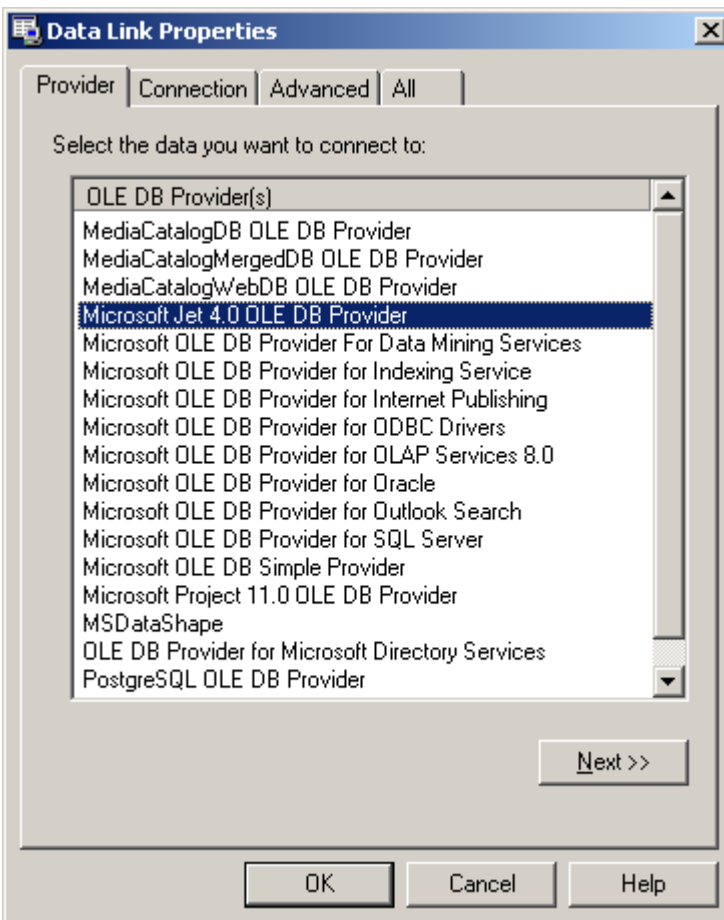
Data Link Properties

Provider | Connection | Advanced | All

Select the data you want to connect to:

| OLE DB Provider(s) |
|---|
| MediaCatalogDB OLE DB Provider |
| MediaCatalogMergedDB OLE DB Provider |
| MediaCatalogWebDB OLE DB Provider |
| Microsoft Jet 4.0 OLE DB Provider |
| Microsoft OLE DB Provider For Data Mining Services |
| Microsoft OLE DB Provider for Indexing Service |
| Microsoft OLE DB Provider for Internet Publishing |
| Microsoft OLE DB Provider for ODBC Drivers |
| Microsoft OLE DB Provider for OLAP Services 8.0 |
| Microsoft OLE DB Provider for Oracle |
| Microsoft OLE DB Provider for Outlook Search |
| Microsoft OLE DB Provider for SQL Server |
| Microsoft OLE DB Simple Provider |
| Microsoft Project 11.0 OLE DB Provider |
| MSDataShape |
| OLE DB Provider for Microsoft Directory Services |
| PostgreSQL OLE DB Provider |

Next >>

OK Cancel Help